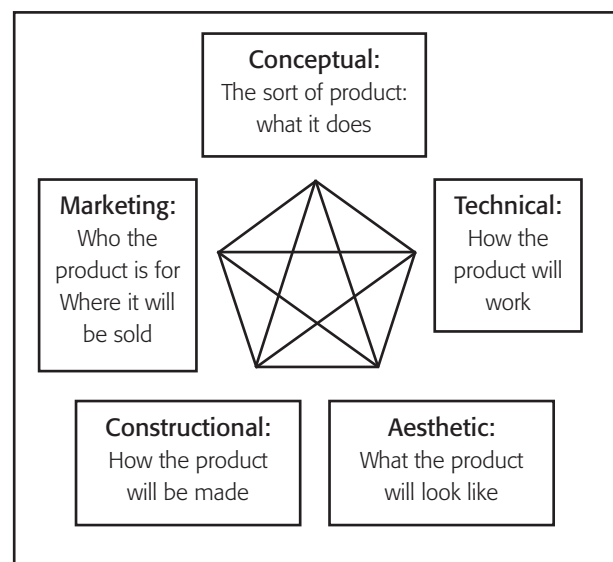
Conceptual:
The sort of product: what it does

Marketing:
Who the product is for
Where it will be sold

Technical:
How the product will work

Constructional:
How the product will be made

Aesthetic:
What the product will look like